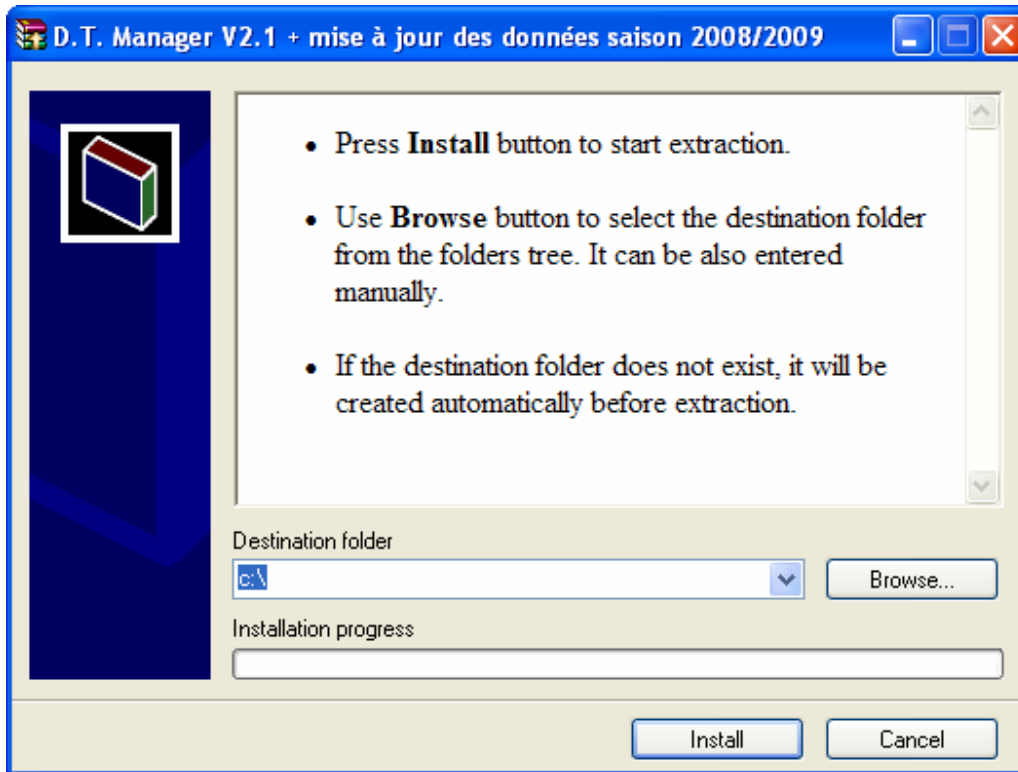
D.T. Manager V2.1 + mise à jour des données saison 2008/2009

• Press **Install** button to start extraction.

• Use **Browse** button to select the destination folder from the folders tree. It can be also entered manually.

• If the destination folder does not exist, it will be created automatically before extraction.

Destination folder

c:\

Browse...

Installation progress

Install

Cancel